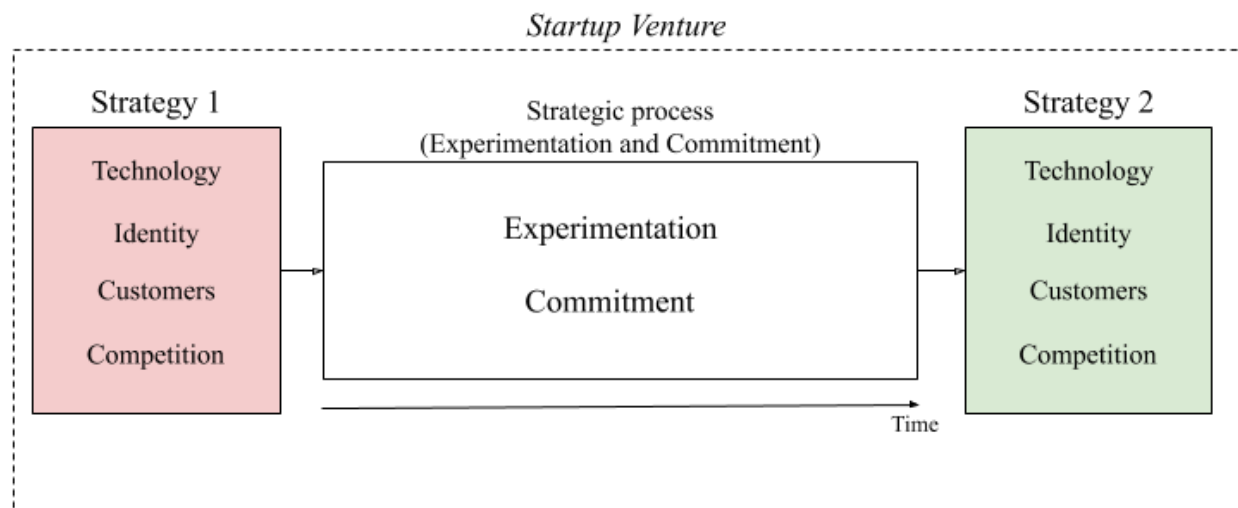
Startup Venture

Strategy 1

Technology

Identity

Customers

Competition

Strategic process
(Experimentation and Commitment)

Experimentation

Commitment

Time

Strategy 2

Technology

Identity

Customers

Competition